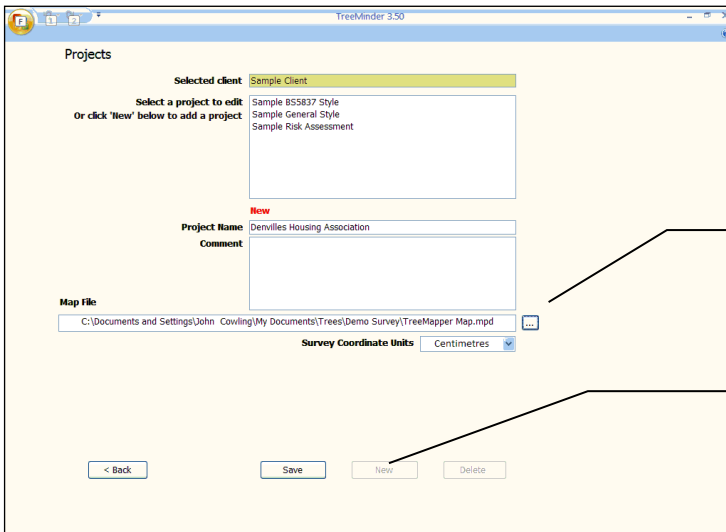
F 1 2

TreeMinder 3.50

Projects

Selected client Sample Client

Select a project to edit
Or click 'New' below to add a project

Sample BS5837 Style
Sample General Style
Sample Risk Assessment

New

Project Name Denvilles Housing Association

Comment

Map File

C:\Documents and Settings\John Cowling\My Documents\Trees\Demo Survey\TreeMapper Map.mpd ...

Survey Coordinate Units Centimetres

< Back Save New Delete